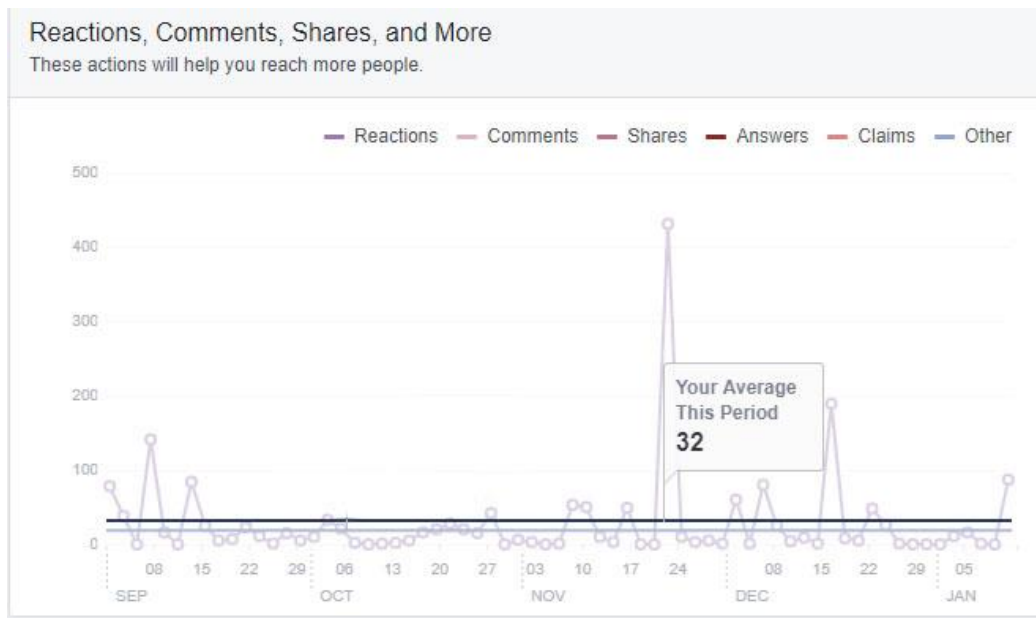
Reactions, Comments, Shares, and More
These actions will help you reach more people.

Reactions Comments Shares Answers Claims Other

500
400
300
200
100
0

08 15 22 29 06 13 20 27 03 10 17 24 08 15 22 29 05
SEP OCT NOV DEC JAN

Your Average This Period
32